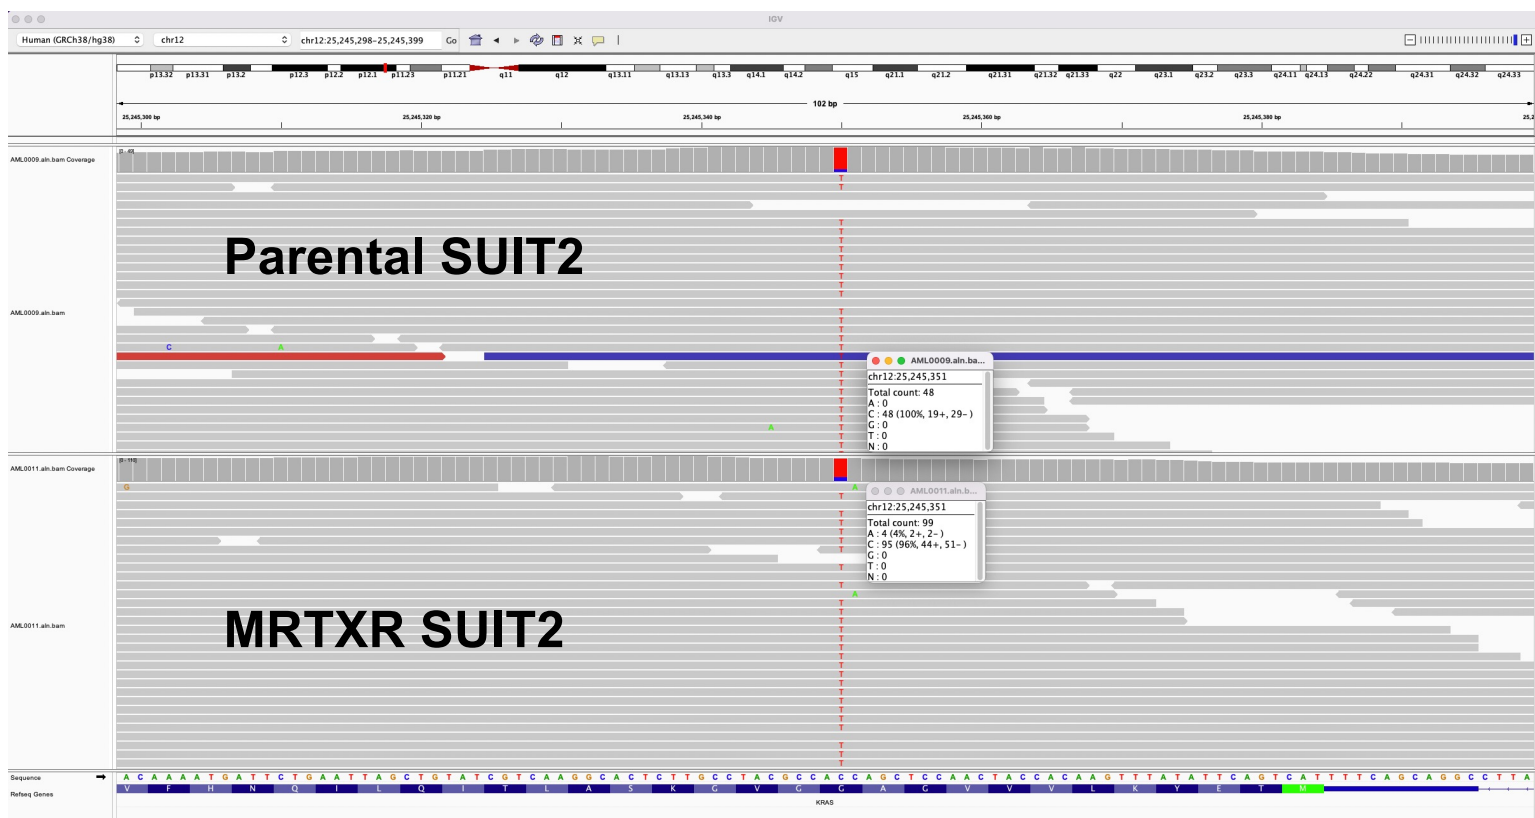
IGV

Human (GRCh38/hg38)
chr12
chr12:25,245,298-25,245,399
Go

p13.32 p13.31 p13.2 p12.3 p12.2 p12.1 p11.23 p11.21 q11 q12 q13.11 q13.13 q13.3 q14.1 q14.2 q15 q21.1 q21.2 q21.31 q21.32 q21.33 q22 q23.1 q23.2 q23.3 q24.11 q24.13 q24.22 q24.31 q24.32 q24.33

102 bp

25,245,300 bp
25,245,320 bp
25,245,340 bp
25,245,360 bp
25,245,380 bp

AML0009.aln.bam Coverage

Parental SUIT2

AML0009.aln.bam

C
A
A

AML0009.aln.ba...
chr12:25,245,351
Total count: 48
A : 0
C : 48 (100%, 19+, 29- )
G : 0
T : 0
N : 0

AML0011.aln.bam Coverage

G

AML0011.aln.b...
chr12:25,245,351
Total count: 99
A : 4 (4%, 2+, 2- )
C : 95 (96%, 44+, 51- )
G : 0
T : 0
N : 0

MRTXR SUIT2

AML0011.aln.bam

Sequence
Refseq Genes

A C A A A A T G A T T C T G A A T T A G C T G T A T C G T C A A G G C A C T C T T G C C T A C G C C A C C A G C T C C A A C T A C C A C A A G T T T A T A T T C A G T C A T T T T C A G C A G G C C T T A

V F H N Q I L Q I T L A S K G V G G A G V V V L K Y E T M

KRAS